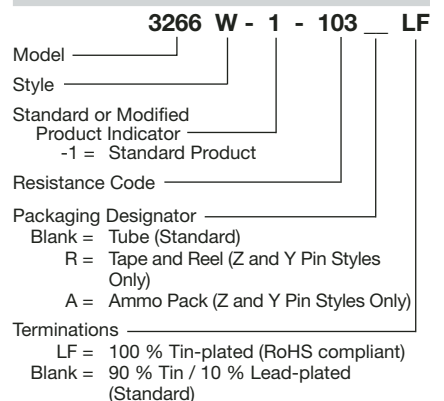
3266 W - 1 - 103 __ LF

Model

Style

Standard or Modified Product Indicator
-1 = Standard Product

Resistance Code

Packaging Designator
Blank = Tube (Standard)
R = Tape and Reel (Z and Y Pin Styles Only)
A = Ammo Pack (Z and Y Pin Styles Only)

Terminations
LF = 100 % Tin-plated (RoHS compliant)
Blank = 90 % Tin / 10 % Lead-plated (Standard)